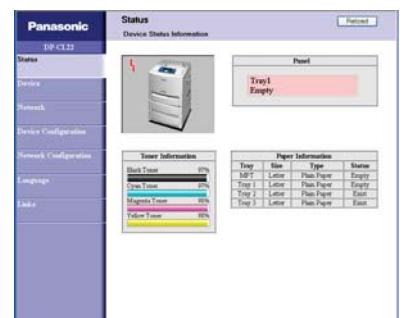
Panasonic

DP-CL22

Status

Device

Network

Device Configuration

Network Configuration

Language

Links

Status

Device Status Information

Reload

Panel

Tray1
Empty

Toner Information

Black Toner 97%

Cyan Toner 87%

Magenta Toner 98%

Yellow Toner 98%

Paper Information

| Tray | Size | Type | Status |
|---|---|---|---|
| MPT | Letter | Plain Paper | Empty |
| Tray 1 | Letter | Plain Paper | Empty |
| Tray 2 | Letter | Plain Paper | Exist |
| Tray 3 | Letter | Plain Paper | Exist |